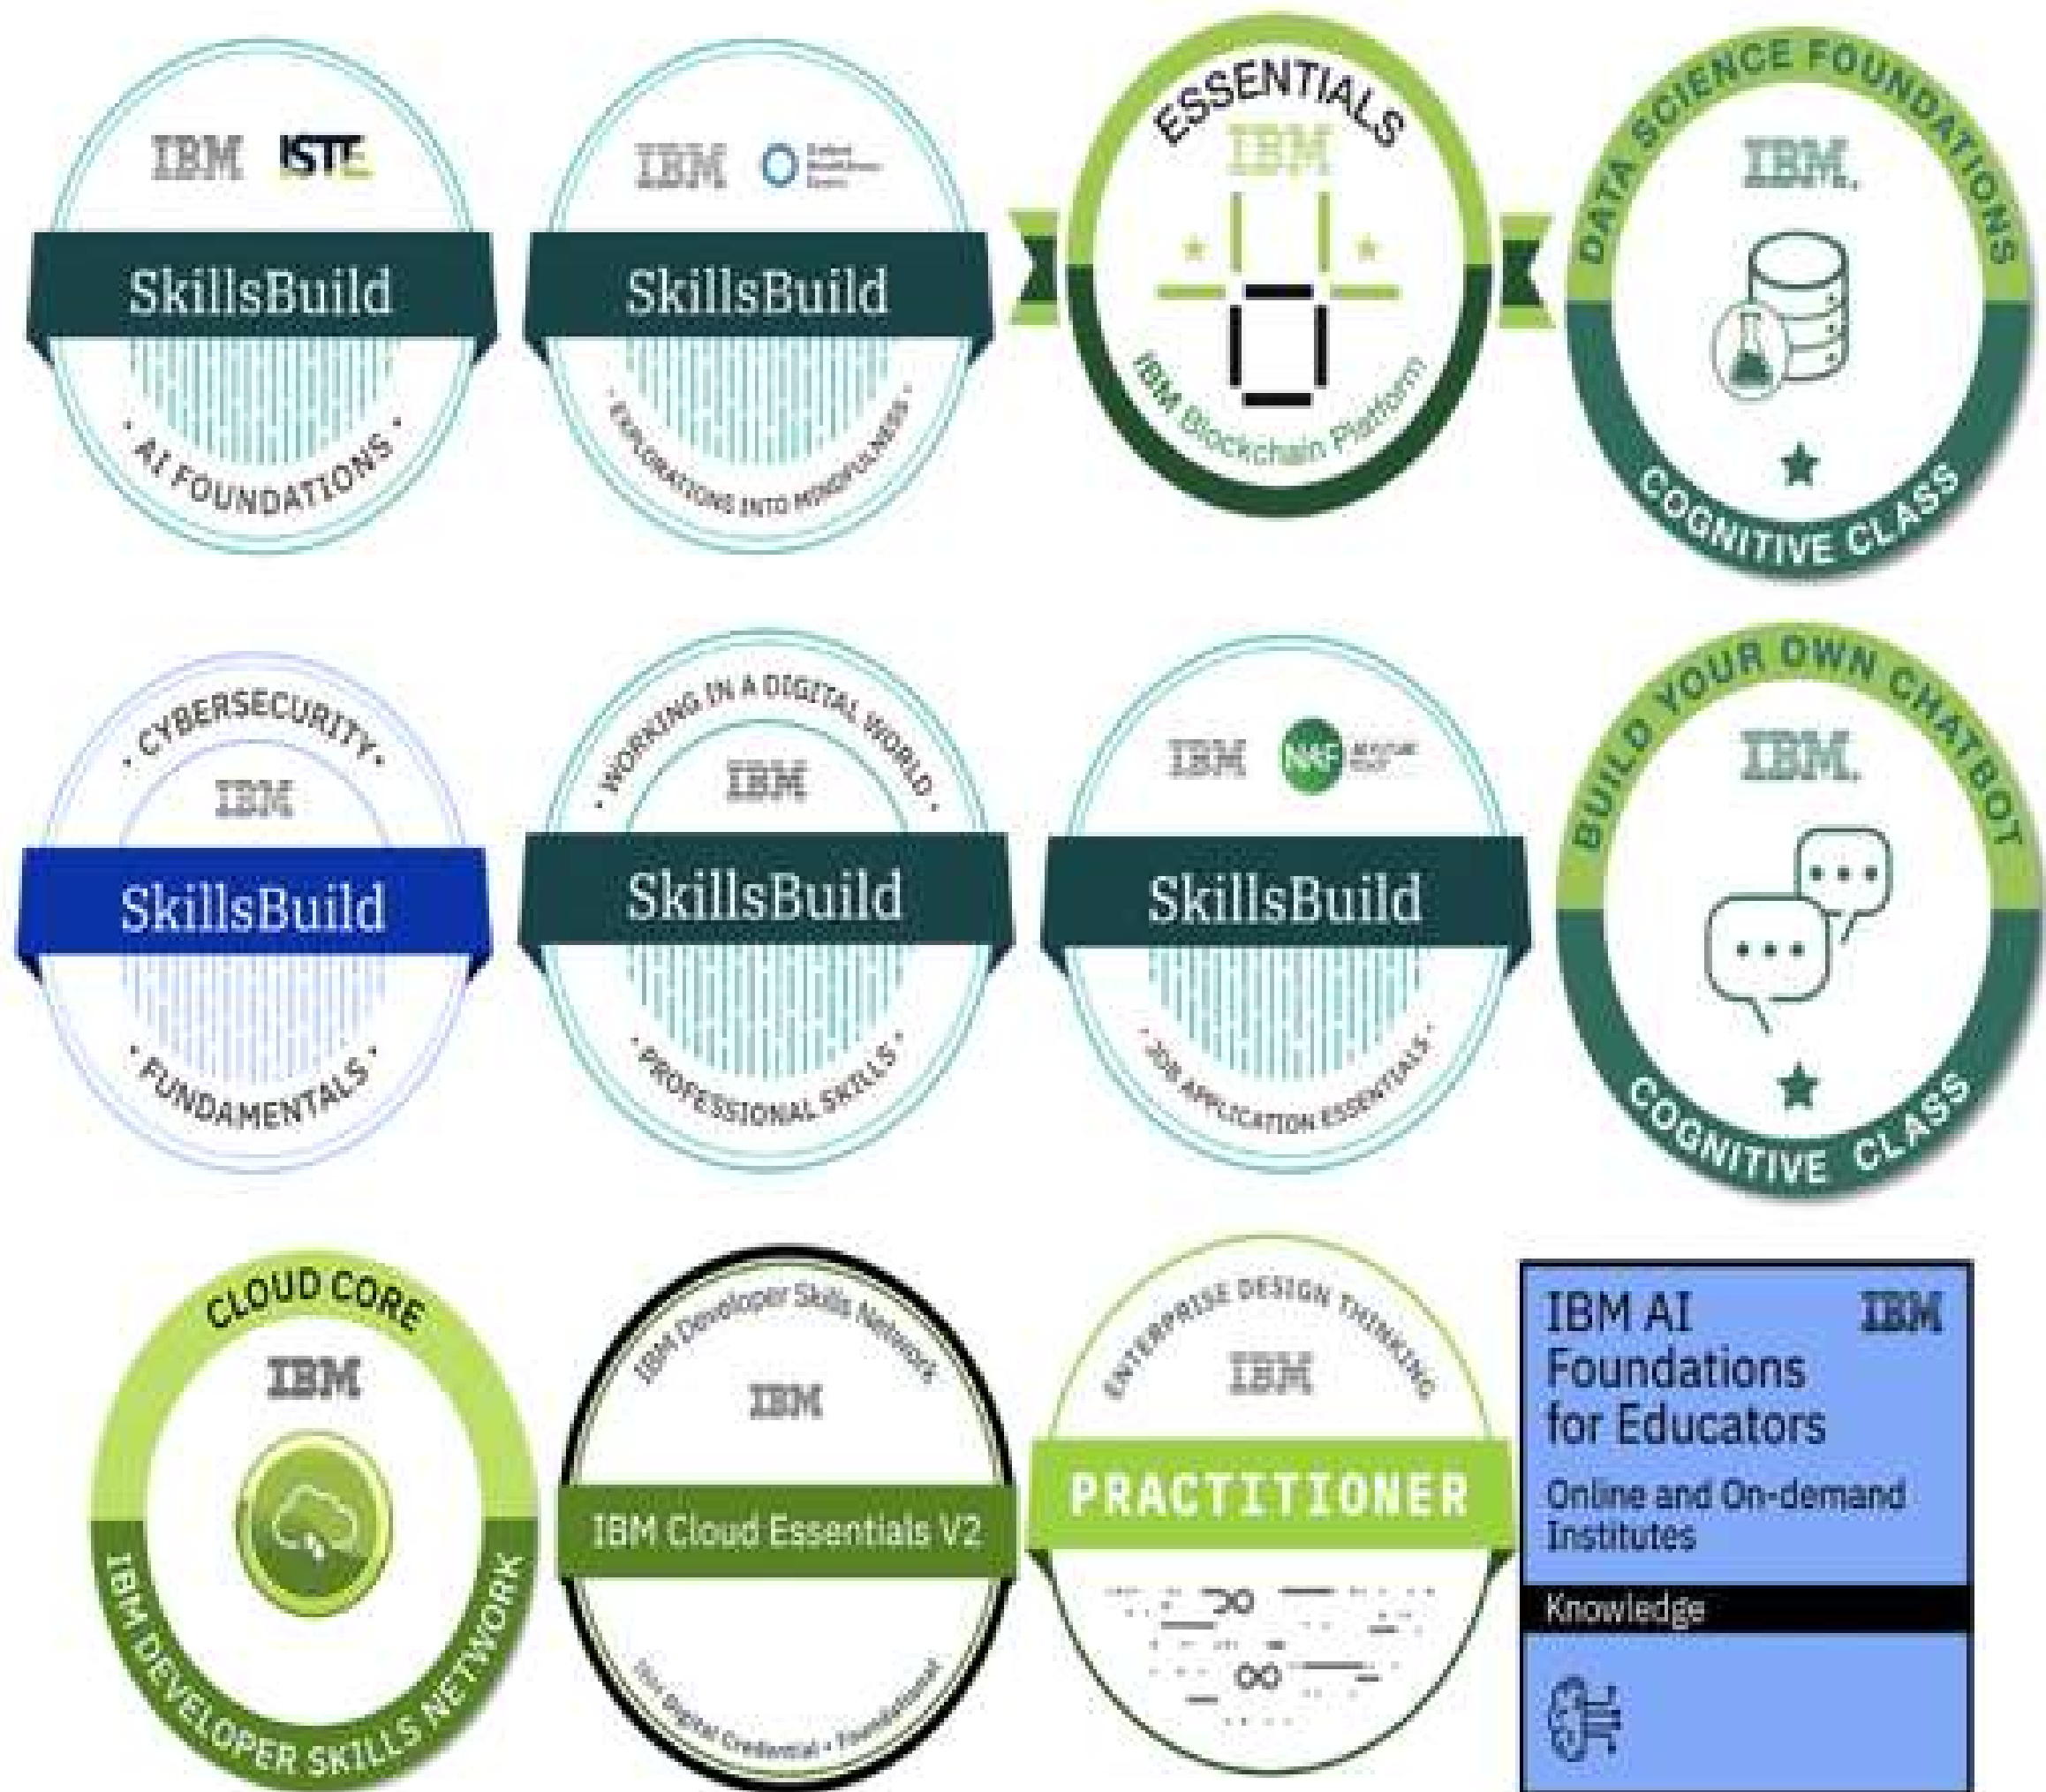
IBM ISTE
SkillsBuild
· AI FOUNDATIONS ·

IBM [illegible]
SkillsBuild
· EXPLORATIONS INTO MINDFULNESS ·

ESSENTIALS
IBM
IBM Blockchain Platform

DATA SCIENCE FOUNDATIONS
IBM.
COGNITIVE CLASS

· CYBERSECURITY ·
IBM
SkillsBuild
· FUNDAMENTALS ·

· WORKING IN A DIGITAL WORLD ·
IBM
SkillsBuild
· PROFESSIONAL SKILLS ·

IBM NAF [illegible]
SkillsBuild
· JOB APPLICATION ESSENTIALS ·

BUILD YOUR OWN CHATBOT
IBM.
COGNITIVE CLASS

CLOUD CORE
IBM
IBM DEVELOPER SKILLS NETWORK

IBM Developer Skills Network
IBM
IBM Cloud Essentials V2
IBM Digital Credential · Foundational

ENTERPRISE DESIGN THINKING
IBM
PRACTITIONER

IBM AI Foundations for Educators
IBM
Online and On-demand Institutes
Knowledge